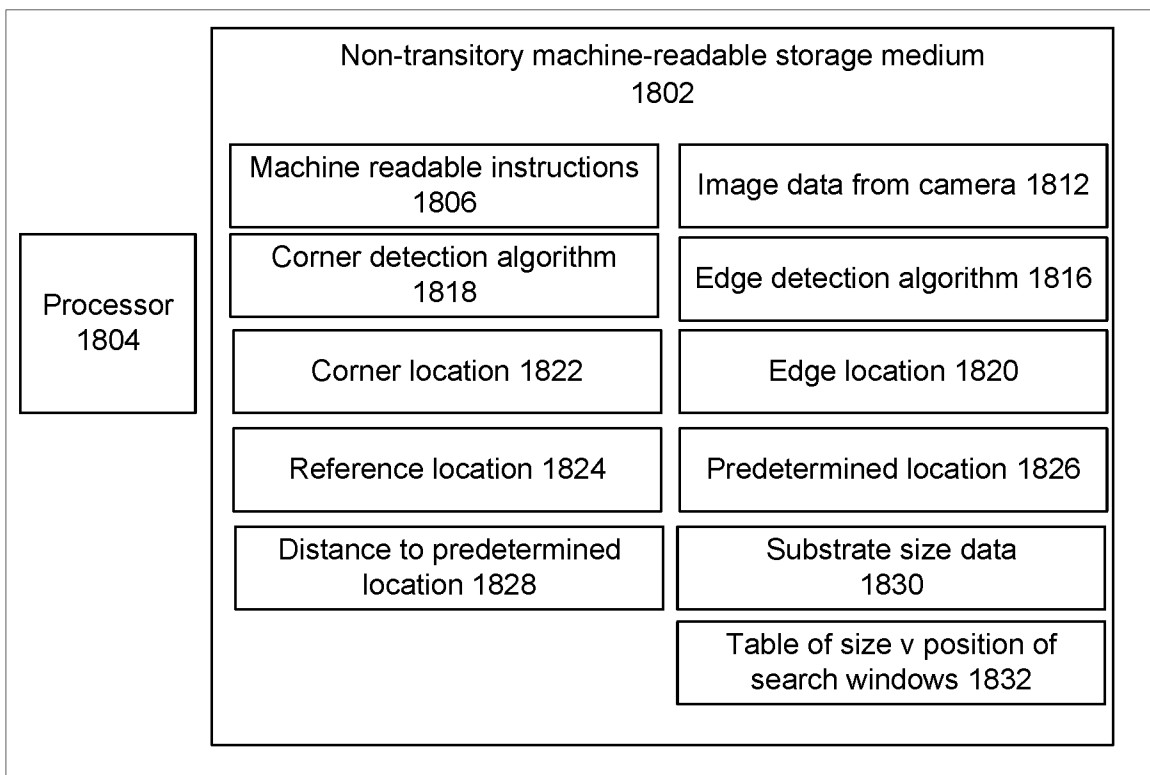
Non-transitory machine-readable storage medium
1802

Processor
1804

Machine readable instructions
1806

Image data from camera 1812

Corner detection algorithm
1818

Edge detection algorithm 1816

Corner location 1822

Edge location 1820

Reference location 1824

Predetermined location 1826

Distance to predetermined location 1828

Substrate size data
1830

Table of size v position of search windows 1832